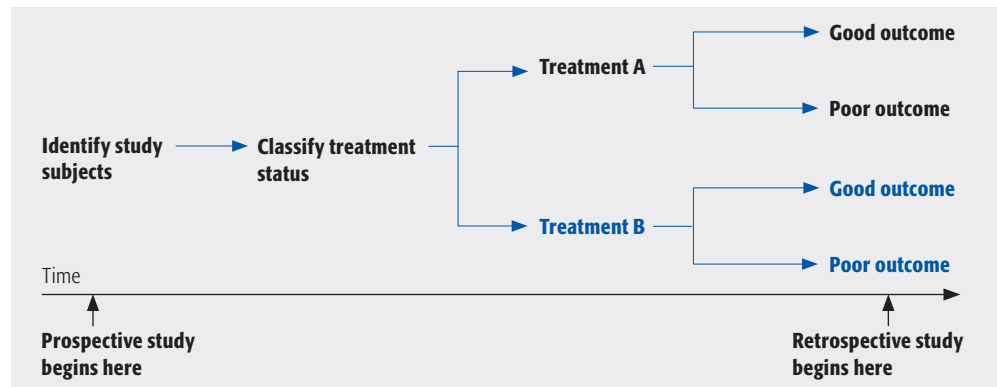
Identify study subjects

Classify treatment status

Treatment A

Good outcome

Poor outcome

Treatment B

Good outcome

Poor outcome

Time

Prospective study begins here

Retrospective study begins here